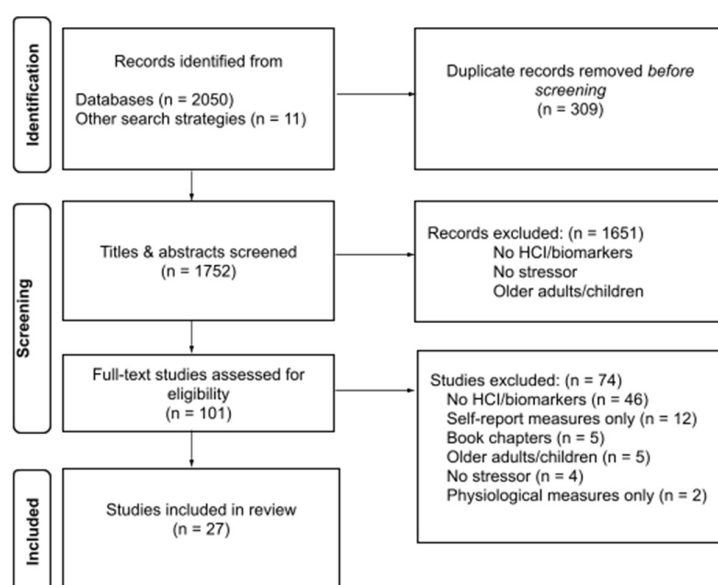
Identification

Records identified from

Databases (n = 2050)
Other search strategies (n = 11)

Duplicate records removed *before screening*
(n = 309)

Screening

Titles & abstracts screened
(n = 1752)

Records excluded: (n = 1651)
No HCI/biomarkers
No stressor
Older adults/children

Full-text studies assessed for eligibility
(n = 101)

Studies excluded: (n = 74)
No HCI/biomarkers (n = 46)
Self-report measures only (n = 12)
Book chapters (n = 5)
Older adults/children (n = 5)
No stressor (n = 4)
Physiological measures only (n = 2)

Included

Studies included in review
(n = 27)